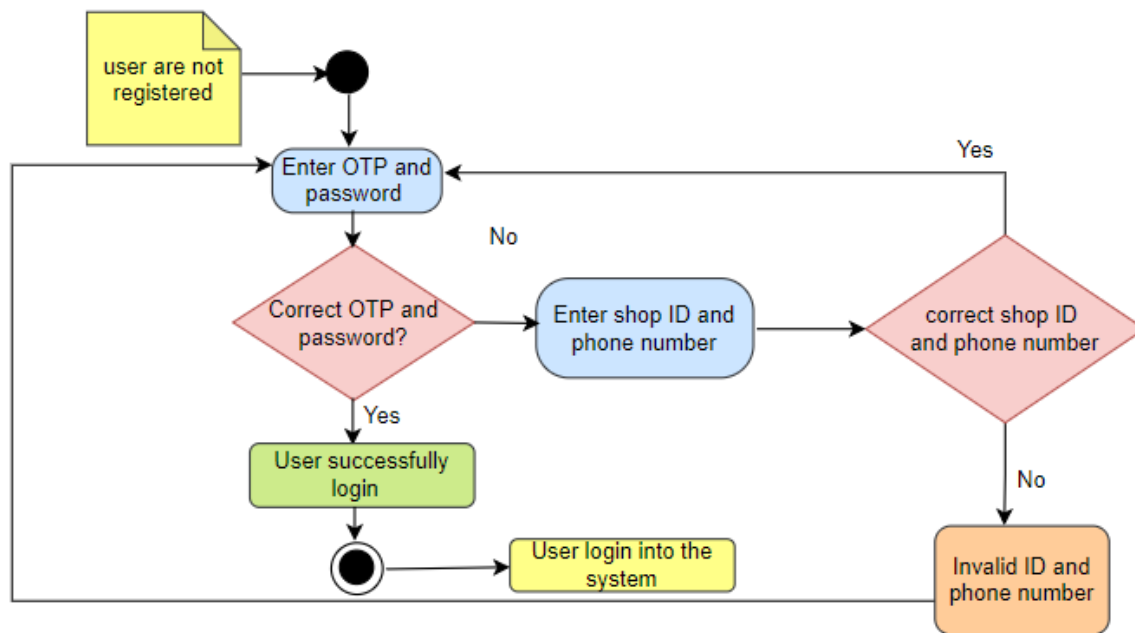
user are not registered

Enter OTP and password

Yes

No

Correct OTP and password?

Enter shop ID and phone number

correct shop ID and phone number

Yes

User successfully login

No

User login into the system

Invalid ID and phone number